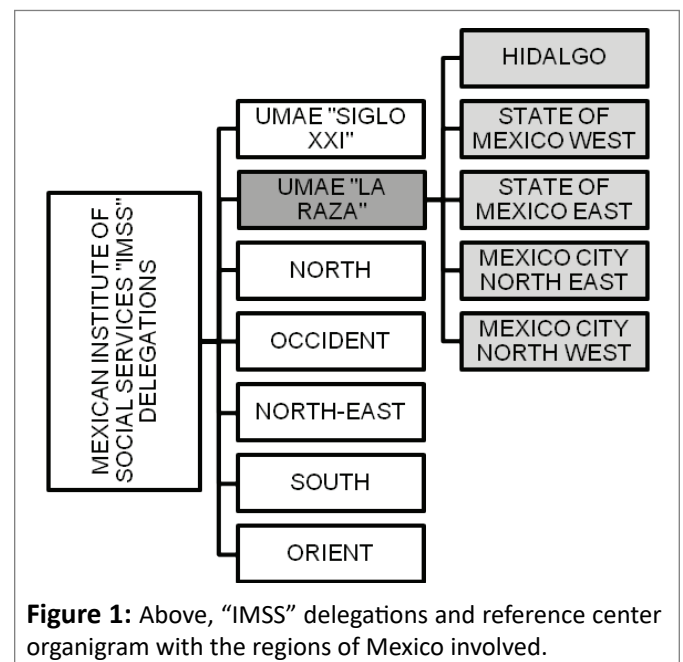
MEXICAN INSTITUTE OF SOCIAL SERVICES "IMSS" DELEGATIONS

UMAE "SIGLO XXI"

UMAE "LA RAZA"

NORTH

OCCIDENT

NORTH-EAST

SOUTH

ORIENT

HIDALGO

STATE OF MEXICO WEST

STATE OF MEXICO EAST

MEXICO CITY NORTH EAST

MEXICO CITY NORTH WEST

**Figure 1:** Above, “IMSS” delegations and reference center organigram with the regions of Mexico involved.